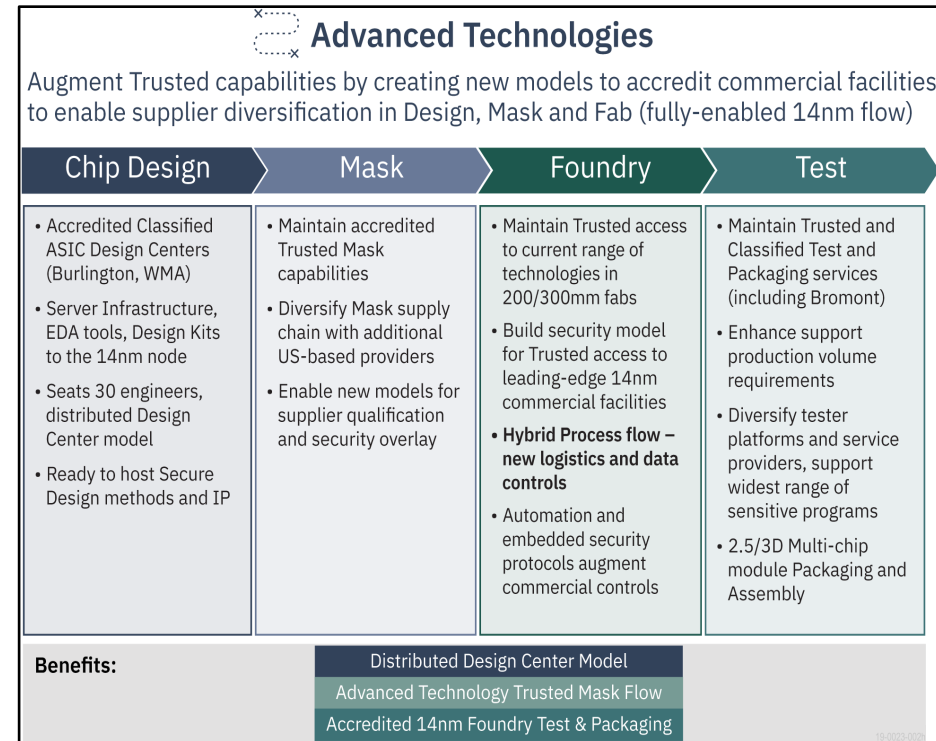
Advanced Technologies

Augment Trusted capabilities by creating new models to accredit commercial facilities to enable supplier diversification in Design, Mask and Fab (fully-enabled 14nm flow)

Chip Design

Mask

Foundry

Test

• Accredited Classified ASIC Design Centers (Burlington, WMA)
• Server Infrastructure, EDA tools, Design Kits to the 14nm node
• Seats 30 engineers, distributed Design Center model
• Ready to host Secure Design methods and IP

• Maintain accredited Trusted Mask capabilities
• Diversify Mask supply chain with additional US-based providers
• Enable new models for supplier qualification and security overlay

• Maintain Trusted access to current range of technologies in 200/300mm fabs
• Build security model for Trusted access to leading-edge 14nm commercial facilities
• Hybrid Process flow – new logistics and data controls
• Automation and embedded security protocols augment commercial controls

• Maintain Trusted and Classified Test and Packaging services (including Bromont)
• Enhance support production volume requirements
• Diversify tester platforms and service providers, support widest range of sensitive programs
• 2.5/3D Multi-chip module Packaging and Assembly

Benefits:

Distributed Design Center Model

Advanced Technology Trusted Mask Flow

Accredited 14nm Foundry Test & Packaging

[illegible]